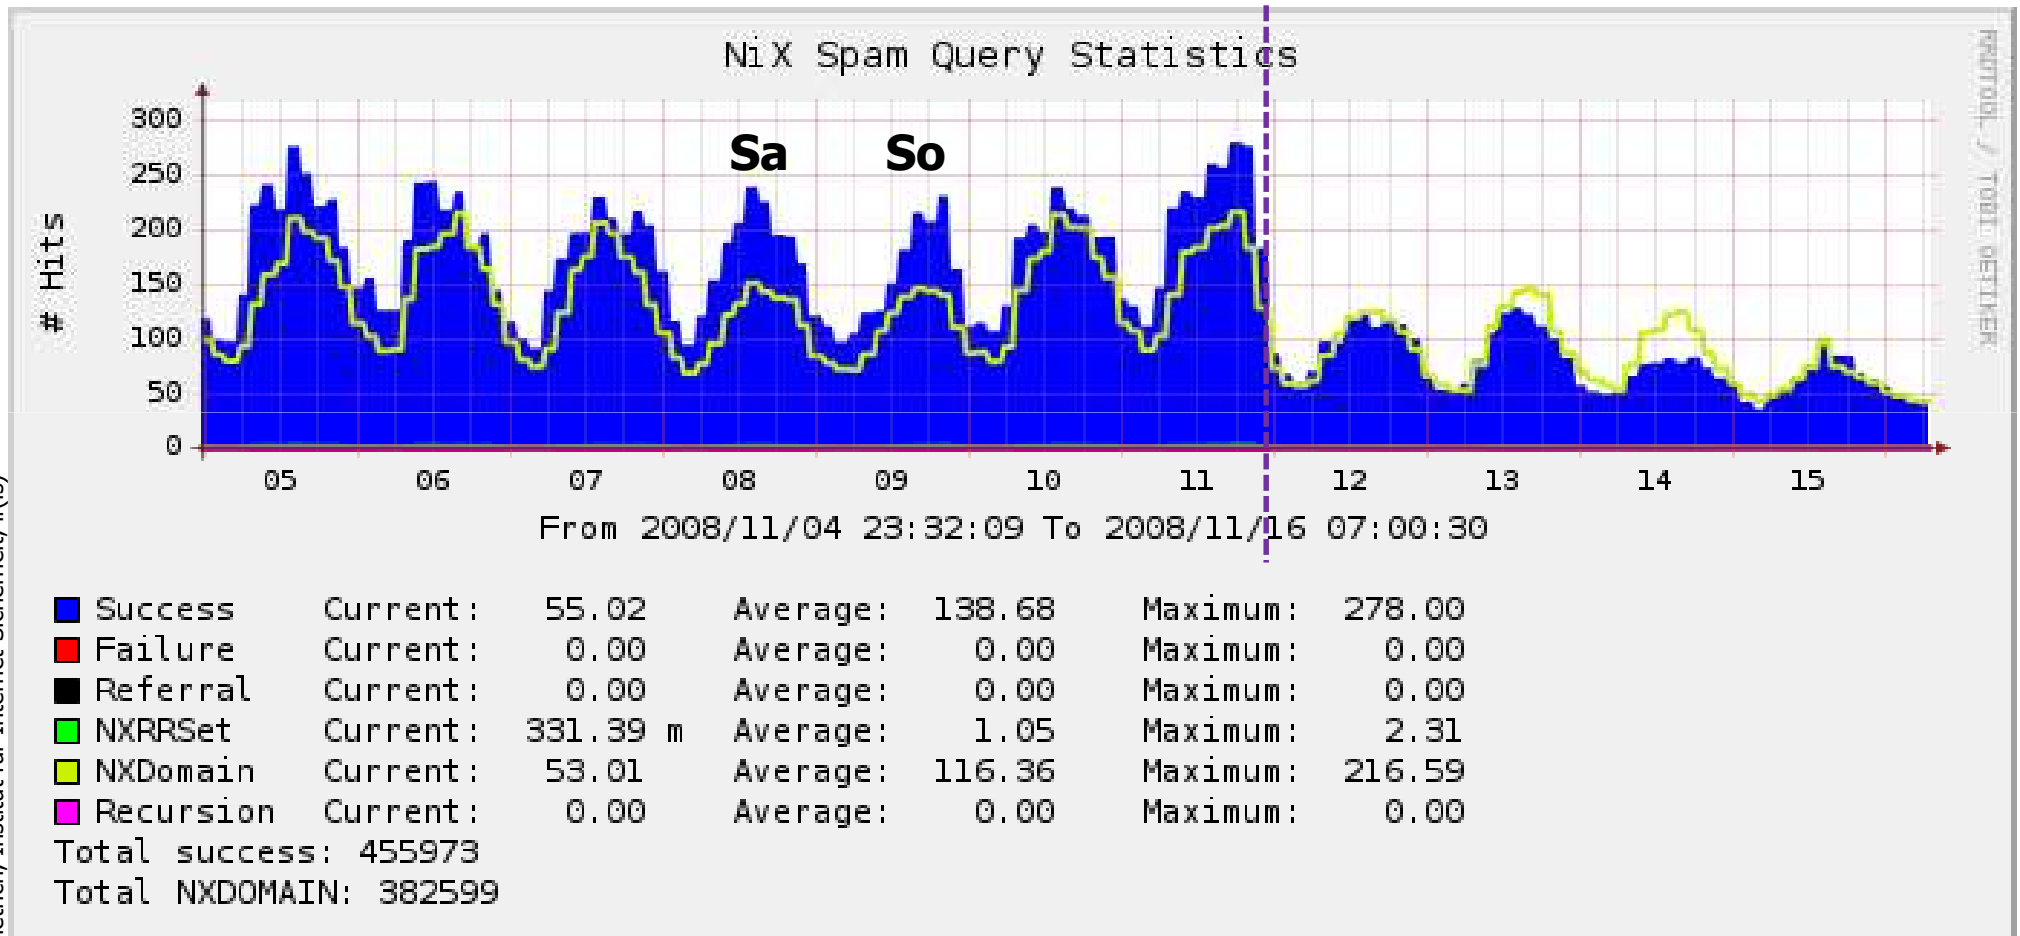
NiX Spam Query Statistics

Sa So

# Hits

300
250
200
150
100
50
0

05 06 07 08 09 10 11 12 13 14 15

From 2008/11/04 23:32:09 To 2008/11/16 07:00:30

RRDTOOL / TOBI OETIKER

| | | | | | | |
|---|---|---|---|---|---|---|
| Success | Current: | 55.02 | Average: | 138.68 | Maximum: | 278.00 |
| Failure | Current: | 0.00 | Average: | 0.00 | Maximum: | 0.00 |
| Referral | Current: | 0.00 | Average: | 0.00 | Maximum: | 0.00 |
| NXRRSet | Current: | 331.39 m | Average: | 1.05 | Maximum: | 2.31 |
| NXDomain | Current: | 53.01 | Average: | 116.36 | Maximum: | 216.59 |
| Recursion | Current: | 0.00 | Average: | 0.00 | Maximum: | 0.00 |

Total success: 455973
Total NXDOMAIN: 382599